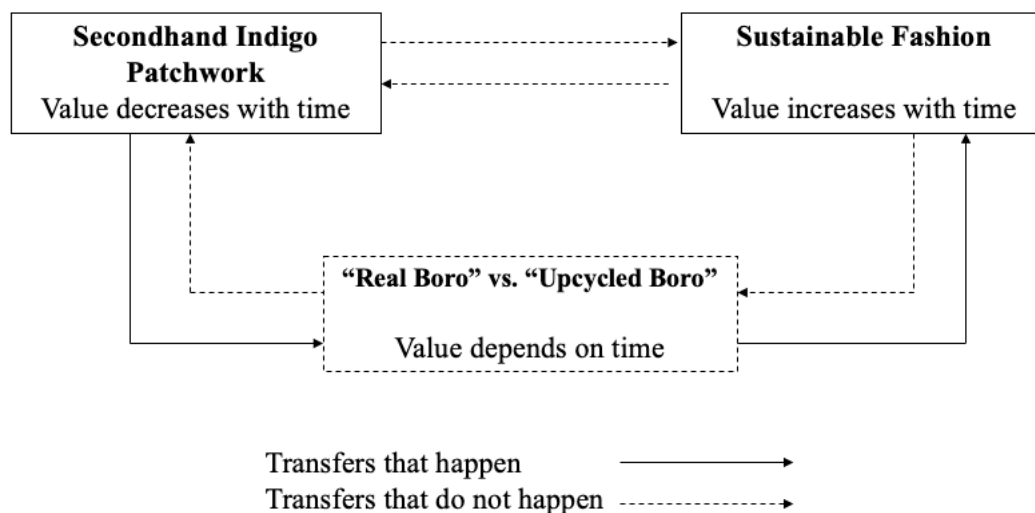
**Secondhand Indigo Patchwork**
Value decreases with time

**Sustainable Fashion**
Value increases with time

**"Real Boro" vs. "Upcycled Boro"**
Value depends on time

Transfers that happen
Transfers that do not happen